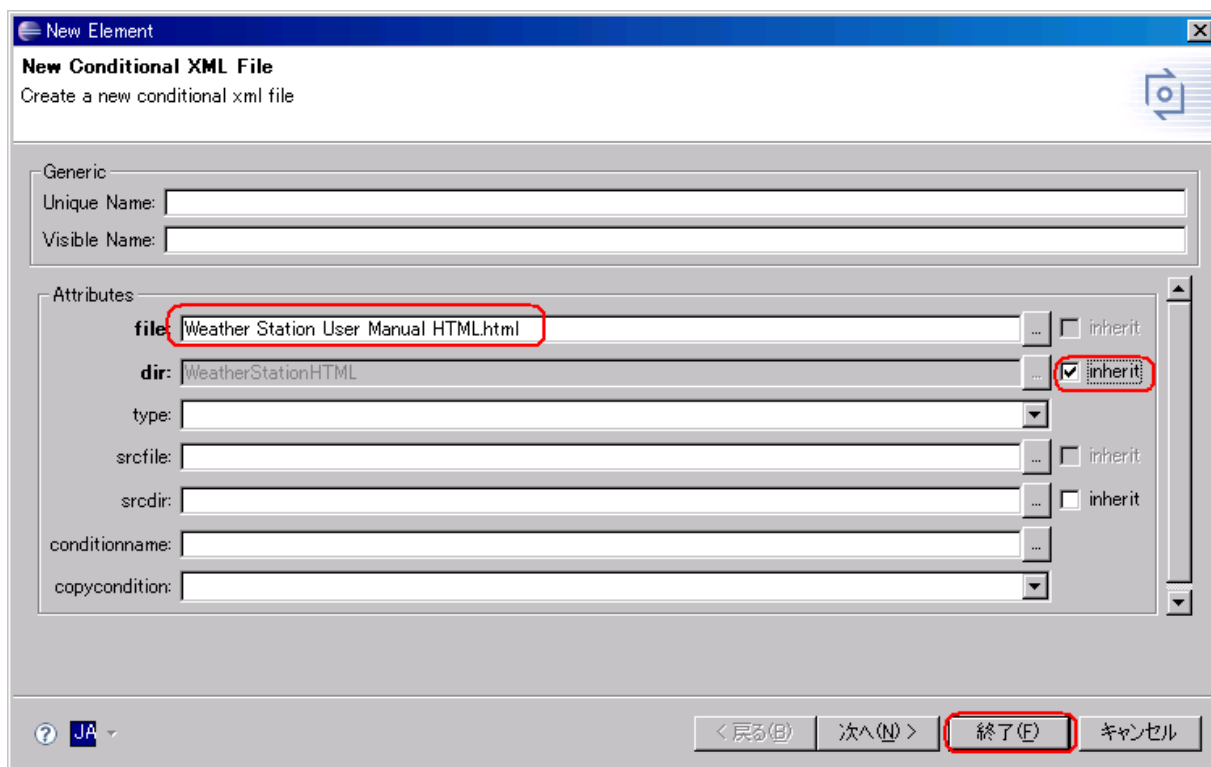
New Element

New Conditional XML File

Create a new conditional xml file

Generic

Unique Name:

Visible Name:

Attributes

file: Weather Station User Manual HTML.html ... inherit

dir: WeatherStationHTML ... inherit

type:

srcfile: ... inherit

srcdir: ... inherit

conditionname: ...

copycondition:

JA

< 戻る(B) 次へ(N) > 終了(F) キャンセル